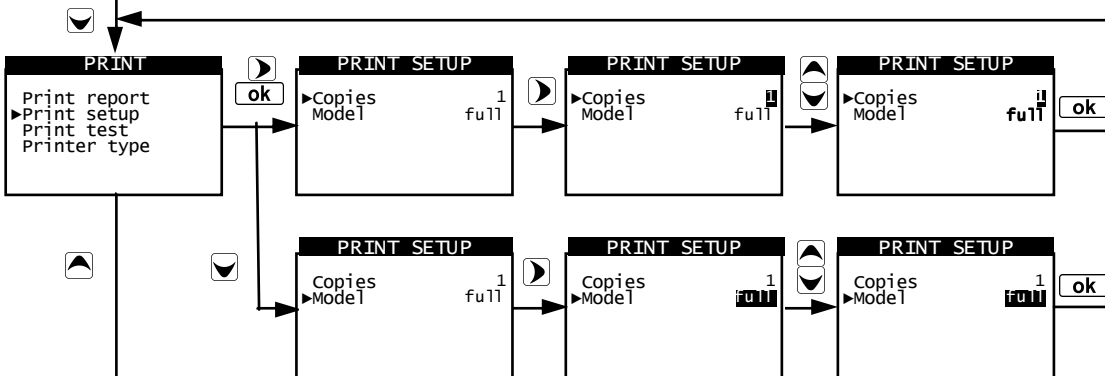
PRINT

Print report
►Print setup
Print test
Printer type

ok

PRINT SETUP

►Copies 1
Model full

PRINT SETUP

►Copies 1
Model full

PRINT SETUP

►Copies 1
Model full

ok

PRINT SETUP

Copies 1
►Model full

PRINT SETUP

Copies 1
►Model full

PRINT SETUP

Copies 1
►Model full

ok